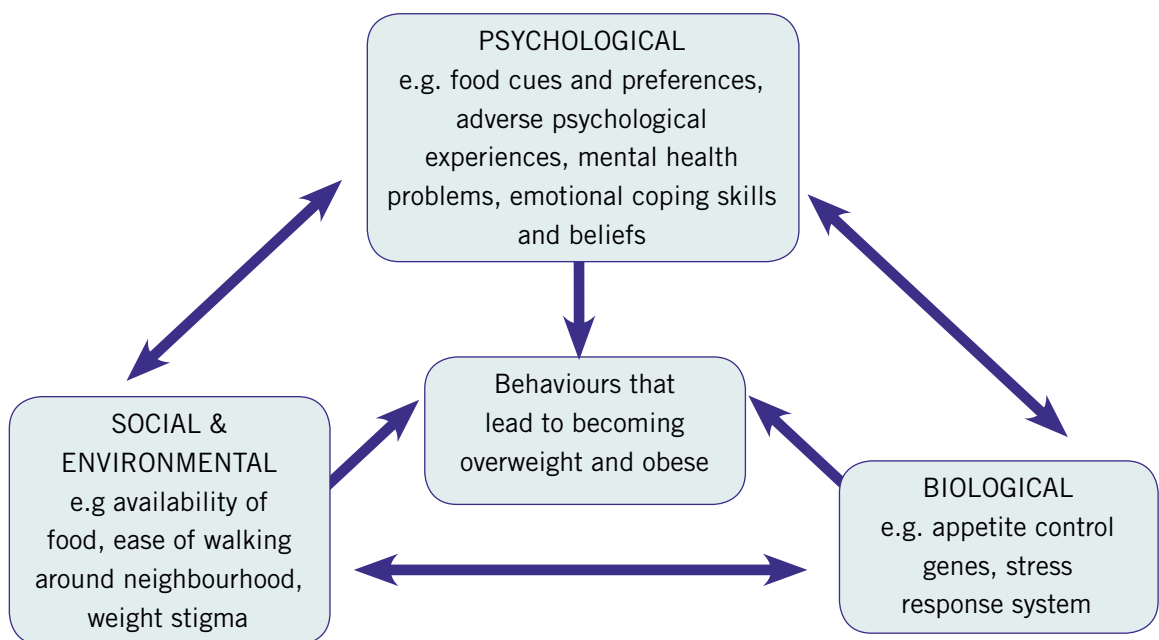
PSYCHOLOGICAL
e.g. food cues and preferences, adverse psychological experiences, mental health problems, emotional coping skills and beliefs

Behaviours that lead to becoming overweight and obese

SOCIAL & ENVIRONMENTAL
e.g availability of food, ease of walking around neighbourhood, weight stigma

BIOLOGICAL
e.g. appetite control genes, stress response system